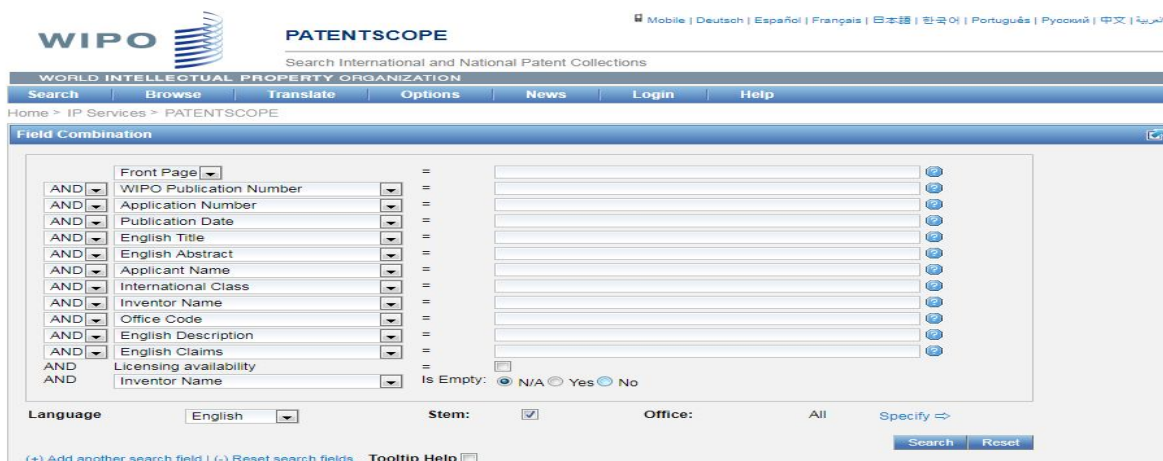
Mobile | Deutsch | Español | Français | 日本語 | 한국어 | Português | Русский | 中文 | العربية

WIPO

PATENTSCOPE

Search International and National Patent Collections

WORLD INTELLECTUAL PROPERTY ORGANIZATION

Search | Browse | Translate | Options | News | Login | Help

Home > IP Services > PATENTSCOPE

Field Combination

| | Field | | |
|---|---|---|---|
| | Front Page | = | |
| AND | WIPO Publication Number | = | |
| AND | Application Number | = | |
| AND | Publication Date | = | |
| AND | English Title | = | |
| AND | English Abstract | = | |
| AND | Applicant Name | = | |
| AND | International Class | = | |
| AND | Inventor Name | = | |
| AND | Office Code | = | |
| AND | English Description | = | |
| AND | English Claims | = | |
| AND | Licensing availability | = | |
| AND | Inventor Name | Is Empty: N/A Yes No | |

Language English Stem: Office: All Specify ⇨

Search Reset

(+) Add another search field | (-) Reset search fields Tooltip Help